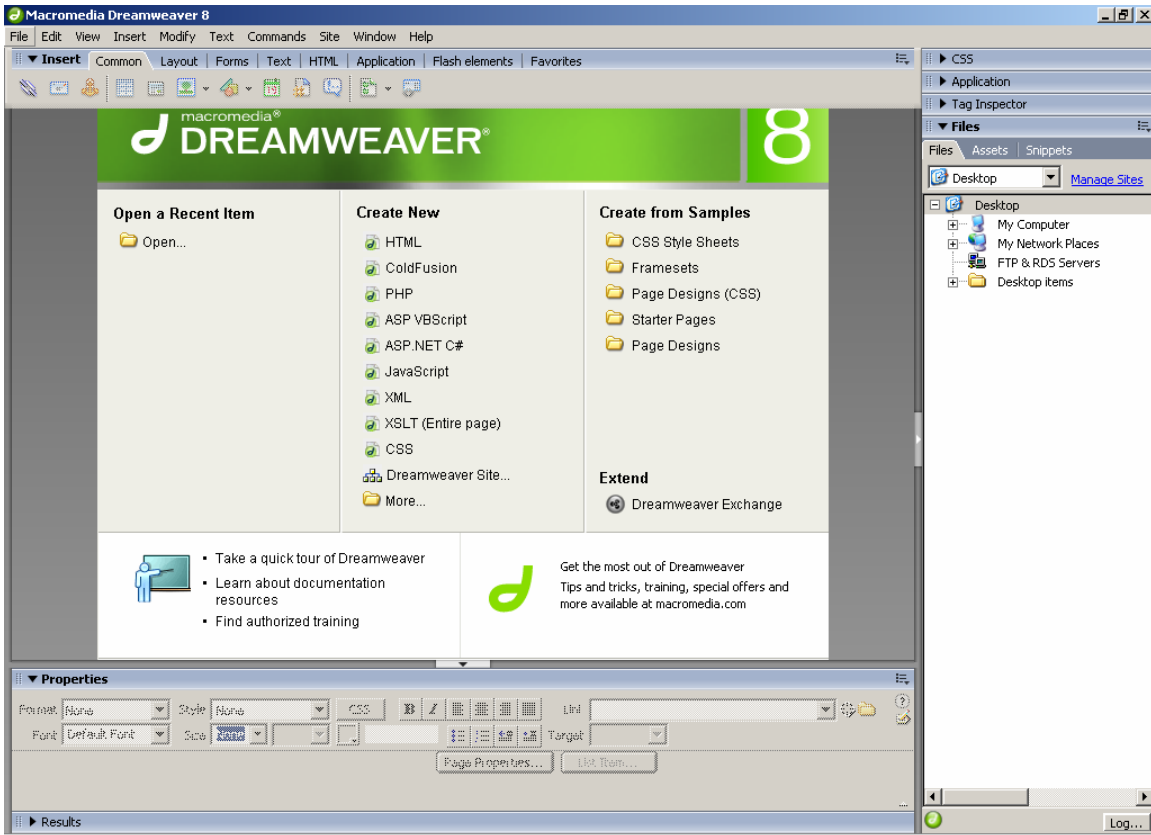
Macromedia Dreamweaver 8

File Edit View Insert Modify Text Commands Site Window Help

Insert Common Layout Forms Text HTML Application Flash elements Favorites

macromedia®
DREAMWEAVER®
8

Open a Recent Item
Open...

Create New
HTML
ColdFusion
PHP
ASP VBScript
ASP.NET C#
JavaScript
XML
XSLT (Entire page)
CSS
Dreamweaver Site...
More...

Create from Samples
CSS Style Sheets
Framesets
Page Designs (CSS)
Starter Pages
Page Designs

Extend
Dreamweaver Exchange

• Take a quick tour of Dreamweaver
• Learn about documentation resources
• Find authorized training

Get the most out of Dreamweaver
Tips and tricks, training, special offers and more available at macromedia.com

Properties
Format None Style None CSS B I Link
Font Default Font Size None Target
Page Properties... List Item...

Results

CSS
Application
Tag Inspector
Files
Files Assets Snippets
Desktop Manage Sites
Desktop
My Computer
My Network Places
FTP & RDS Servers
Desktop items

Log...